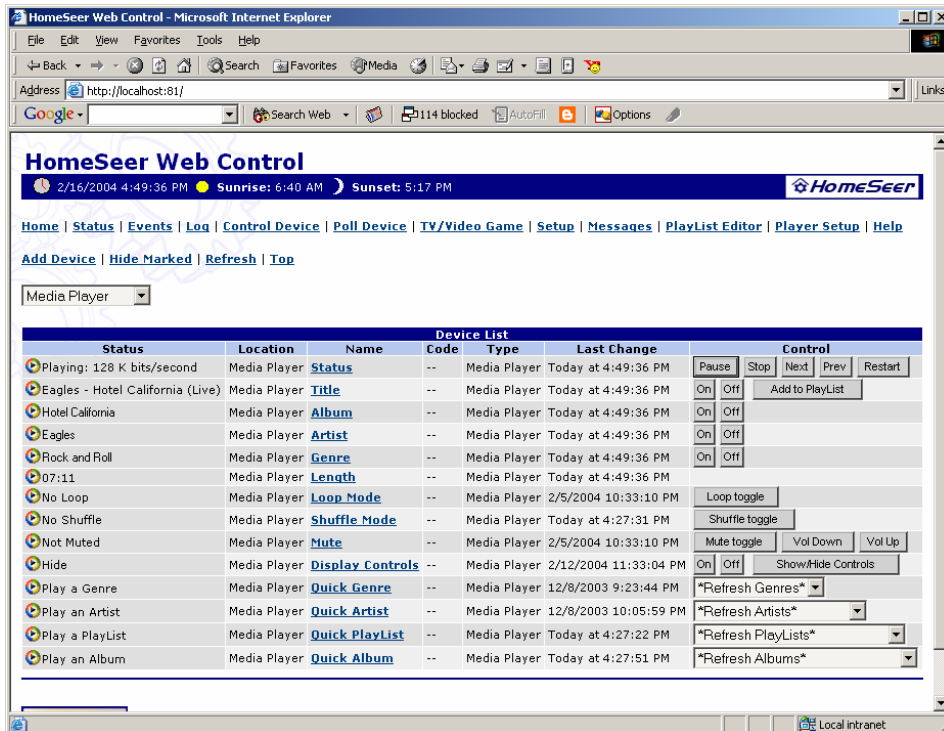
HomeSeer Web Control - Microsoft Internet Explorer

File Edit View Favorites Tools Help

Back Search Favorites Media

Address http://localhost:81/ Links

Google Search Web 114 blocked AutoFill Options

HomeSeer Web Control

2/16/2004 4:49:36 PM Sunrise: 6:40 AM Sunset: 5:17 PM HomeSeer

Home | Status | Events | Log | Control Device | Poll Device | TV/Video Game | Setup | Messages | PlayList Editor | Player Setup | Help

Add Device | Hide Marked | Refresh | Top

Media Player

Device List

| Status | Location | Name | Code | Type | Last Change | Control |
|---|---|---|---|---|---|---|
| Playing: 128 K bits/second | Media Player | Status | -- | Media Player | Today at 4:49:36 PM | Pause Stop Next Prev Restart |
| Eagles - Hotel California (Live) | Media Player | Title | -- | Media Player | Today at 4:49:36 PM | On Off Add to PlayList |
| Hotel California | Media Player | Album | -- | Media Player | Today at 4:49:36 PM | On Off |
| Eagles | Media Player | Artist | -- | Media Player | Today at 4:49:36 PM | On Off |
| Rock and Roll | Media Player | Genre | -- | Media Player | Today at 4:49:36 PM | On Off |
| 07:11 | Media Player | Length | -- | Media Player | Today at 4:49:36 PM | |
| No Loop | Media Player | Loop Mode | -- | Media Player | 2/5/2004 10:33:10 PM | Loop toggle |
| No Shuffle | Media Player | Shuffle Mode | -- | Media Player | Today at 4:27:31 PM | Shuffle toggle |
| Not Muted | Media Player | Mute | -- | Media Player | 2/5/2004 10:33:10 PM | Mute toggle Vol Down Vol Up |
| Hide | Media Player | Display Controls | -- | Media Player | 2/12/2004 11:33:04 PM | On Off Show/Hide Controls |
| Play a Genre | Media Player | Quick Genre | -- | Media Player | 12/8/2003 9:23:44 PM | *Refresh Genres* |
| Play an Artist | Media Player | Quick Artist | -- | Media Player | 12/8/2003 10:05:59 PM | *Refresh Artists* |
| Play a PlayList | Media Player | Quick PlayList | -- | Media Player | Today at 4:27:22 PM | *Refresh PlayLists* |
| Play an Album | Media Player | Quick Album | -- | Media Player | Today at 4:27:51 PM | *Refresh Albums* |

Local intranet